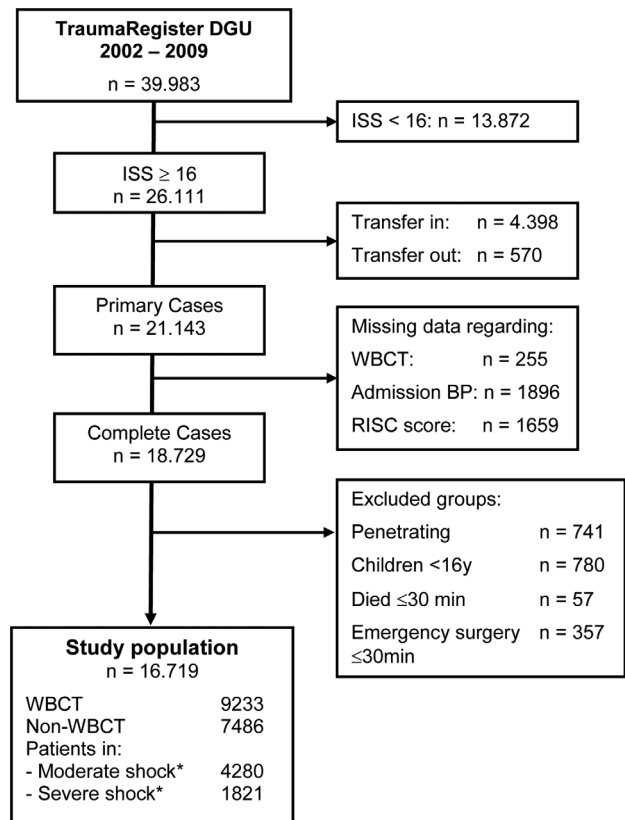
TraumaRegister DGU
2002 – 2009
n = 39.983

ISS < 16: n = 13.872

ISS $\geq$ 16
n = 26.111

Transfer in: n = 4.398
Transfer out: n = 570

Primary Cases
n = 21.143

Missing data regarding:
WBCT: n = 255
Admission BP: n = 1896
RISC score: n = 1659

Complete Cases
n = 18.729

Excluded groups:
Penetrating n = 741
Children <16y n = 780
Died $\leq$30 min n = 57
Emergency surgery $\leq$30min n = 357

Study population
n = 16.719
WBCT 9233
Non-WBCT 7486
Patients in:
- Moderate shock* 4280
- Severe shock* 1821